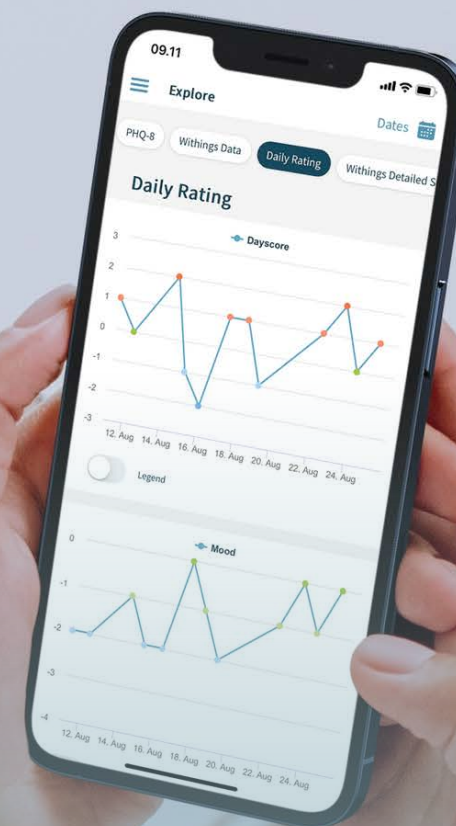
09.11

Explore

Dates

PHQ-8

Withings Data

Daily Rating

Withings Detailed S

Daily Rating

Dayscore

3

2

1

0

-1

-2

-3

12. Aug

14. Aug

16. Aug

18. Aug

20. Aug

22. Aug

24. Aug

Legend

Mood

0

-1

-2

-3

-4

12. Aug

14. Aug

16. Aug

18. Aug

20. Aug

22. Aug

24. Aug